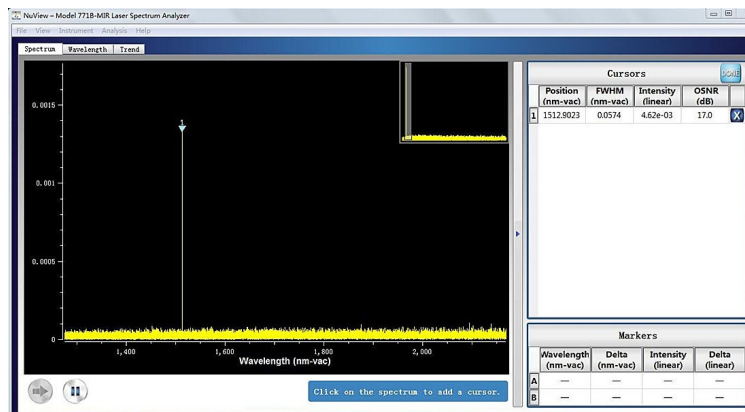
NuView – Model 771B-MIR Laser Spectrum Analyzer

File View Instrument Analysis Help

Spectrum Wavelength Trend

0.0015

0.001

0.0005

0

1

1,400 1,600 1,800 2,000

Wavelength (nm-vac)

Click on the spectrum to add a cursor.

Cursors

DONE

| | Position (nm-vac) | FWHM (nm-vac) | Intensity (linear) | OSNR (dB) | |
|---|---|---|---|---|---|
| 1 | 1512.9023 | 0.0574 | 4.62e-03 | 17.0 | X |

Markers

| | Wavelength (nm-vac) | Delta (nm-vac) | Intensity (linear) | Delta (linear) |
|---|---|---|---|---|
| A | — | — | — | — |
| B | — | — | — | — |